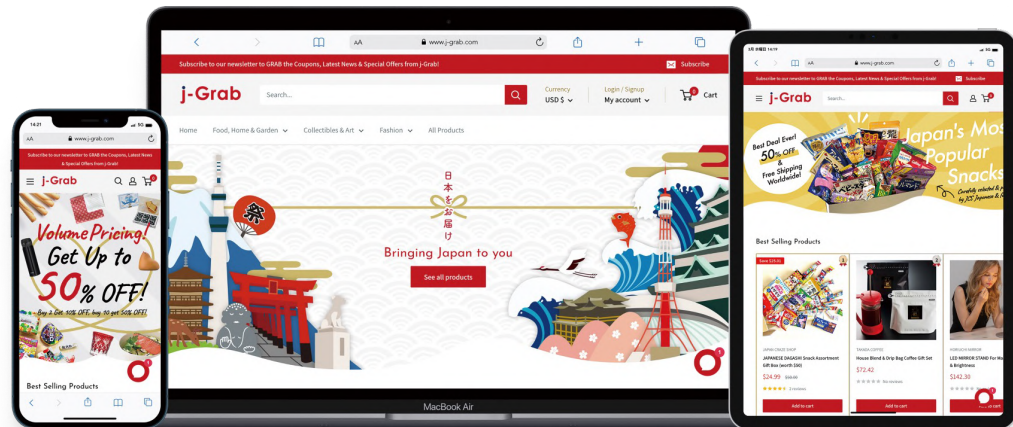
14:21
AA www.j-grab.com
Subscribe to our newsletter to GRAB the Coupons, Latest News & Special Offers from j-Grab!
j-Grab
Volume Pricing! Get Up to 50% OFF!
Best Selling Products

AA www.j-grab.com
Subscribe to our newsletter to GRAB the Coupons, Latest News & Special Offers from j-Grab!
Subscribe
j-Grab
Search...
Currency
USD $
Login / Signup
My account
0
Cart
Home
Food, Home & Garden
Collectibles & Art
Fashion
All Products
祭
日本をお届け
Bringing Japan to you
See all products
1
MacBook Air

AA www.j-grab.com
Subscribe to our newsletter to GRAB the Coupons, Latest News & Special Offers from j-Grab!
Subscribe
j-Grab
Search...
Best Deal Ever! 50% OFF & Free Shipping Worldwide!
Japan's Most Popular Snacks
Best Selling Products
Save $25.00
JAPANESE DAGASHI Snack Assortment Gift Box (worth $50)
$24.99 $50.00
2 reviews
Add to cart
House Blend & Drip Bag Coffee Gift Set
$72.42
No reviews
Add to cart
LED MIRROR STAND For M & Brightness
$142.39
Add to cart